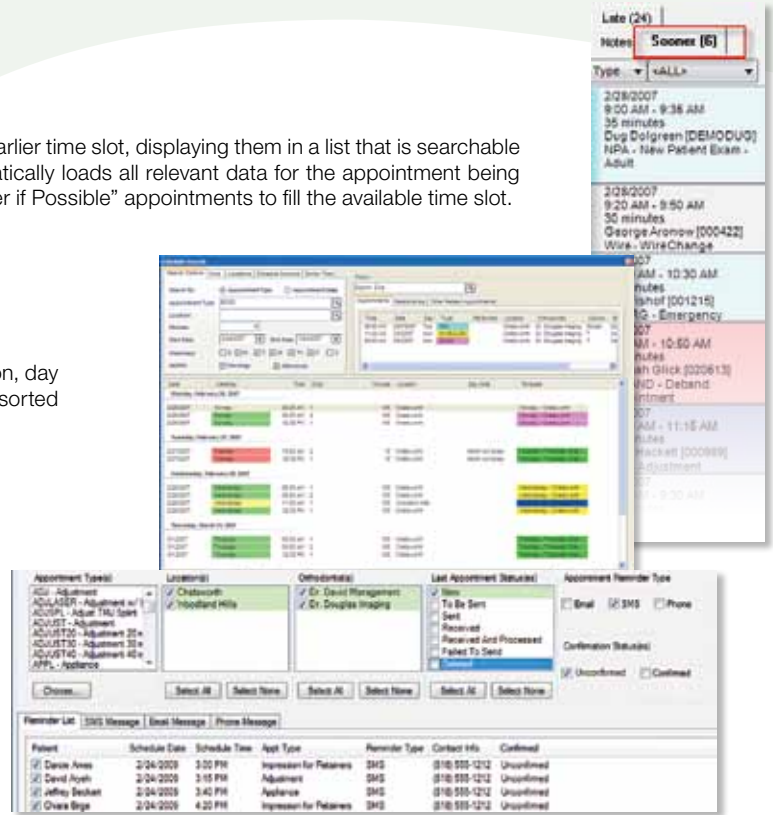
arlier time slot, displaying them in a list that is searchable
atically loads all relevant data for the appointment being
er if Possible" appointments to fill the available time slot.

on, day
sorted

Late (24)
Notes Sooner (6)
Type <ALL>

2/28/2007
9:00 AM - 9:35 AM
35 minutes
Dug Dolgreen [DEMODUG]
NPA - New Patient Exam - Adult

2/28/2007
9:20 AM - 9:50 AM
30 minutes
George Aronow [000422]
Wire - WireChange

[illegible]007
AM - 10:30 AM
inutes
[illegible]shof [001215]
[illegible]G - Emergency

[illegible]07
AM - 10:50 AM
inutes
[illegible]ah Glick [020613]
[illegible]ND - Deband
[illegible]intment

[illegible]07
AM - 11:15 AM
inutes
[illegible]Hackett [000989]
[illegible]Adjustment

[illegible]

| Patient | Schedule Date | Schedule Time | Appt Type | Reminder Type | Contact Info | Confirmed |
|---|---|---|---|---|---|---|
| Darcie Ames | 2/24/2009 | 3:00 PM | Impression for Retainers | SMS | (818) 555-1212 | Unconfirmed |
| David Aryeh | 2/24/2009 | 3:15 PM | Adjustment | SMS | (818) 555-1212 | Unconfirmed |
| Jeffrey Beckett | 2/24/2009 | 3:40 PM | Appliance | SMS | (818) 555-1212 | Unconfirmed |
| Oxara Brige | 2/24/2009 | 4:20 PM | Impression for Retainers | SMS | (818) 555-1212 | Unconfirmed |

Appointment Type(s)
ADJ - Adjustment
ADJLASER - Adjustment w/
ADJSPL - Adjust TMJ Splint
ADJUST - Adjustment
ADJUST20 - Adjustment 20 m
ADJUST30 - Adjustment 30 m
ADJUST40 - Adjustment 40 m
APPL - Appliance
Choose...

Location(s)
Chatsworth
Woodland Hills
Select All Select None

Orthodontist(s)
Dr. David Management
Dr. Douglas Imaging
Select All Select None

Last Appointment Status(es)
New
To Be Sent
Sent
Received
Received And Processed
Failed To Send
Deleted
Select All Select None

Appointment Reminder Type
Email SMS Phone

Confirmation Status(es)
Unconfirmed Confirmed

Reminder List SMS Message Email Message Phone Message